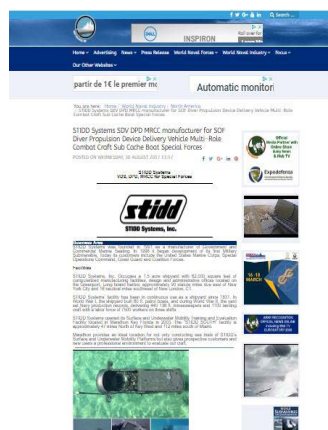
Search

DELL INSPIRON

Home Advertising News Press Release World Naval Forces World Naval Industry Focus

Other Websites

partir de 1€ le premier mo

Automatic monitori

You are here: Home / World Naval Industry / North America / STIDD Systems SDV DPD MRCC manufacturer for SOF Diver Propulsion Device Delivery Vehicle Multi-Role Combat Craft Sub Coche Boat Special Forces

STIDD Systems SDV DPD MRCC manufacturer for SOF Diver Propulsion Device Delivery Vehicle Multi-Role Combat Craft Sub Coche Boat Special Forces

POSTED ON WEDNESDAY, 16 AUGUST 2017 13:57

stidd
STIDD Systems, Inc.

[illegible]

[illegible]

Facilities

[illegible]

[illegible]

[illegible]

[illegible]

Expeditionary

MARCH